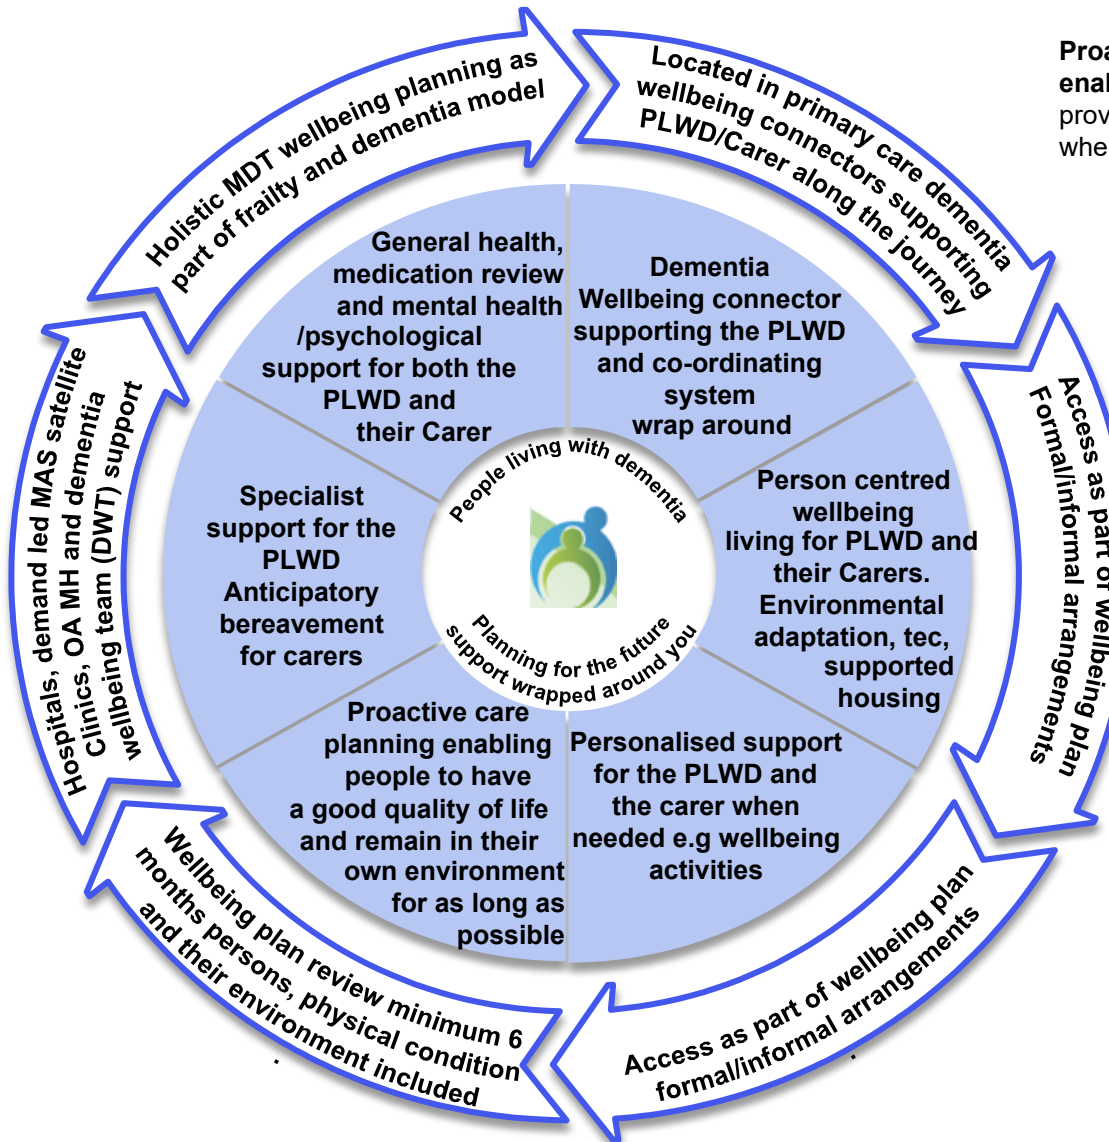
Holistic MDT wellbeing planning as part of frailty and dementia model

Located in primary care dementia wellbeing connectors supporting PLWD/Carer along the journey

Proa
enal
prov
whe

Access as part of wellbeing plan Formal/informal arrangements

Access as part of wellbeing plan formal/informal arrangements

Wellbeing plan review minimum 6 months persons, physical condition and their environment included

Hospitals, demand led MAS satellite Clinics, OA MH and dementia wellbeing team (DWT) support

General health, medication review and mental health /psychological support for both the PLWD and their Carer

Dementia Wellbeing connector supporting the PLWD and co-ordinating system wrap around

Person centred wellbeing living for PLWD and their Carers. Environmental adaptation, tec, supported housing

Personalised support for the PLWD and the carer when needed e.g wellbeing activities

Proactive care planning enabling people to have a good quality of life and remain in their own environment for as long as possible

Specialist support for the PLWD Anticipatory bereavement for carers

People living with dementia

Planning for the future support wrapped around you